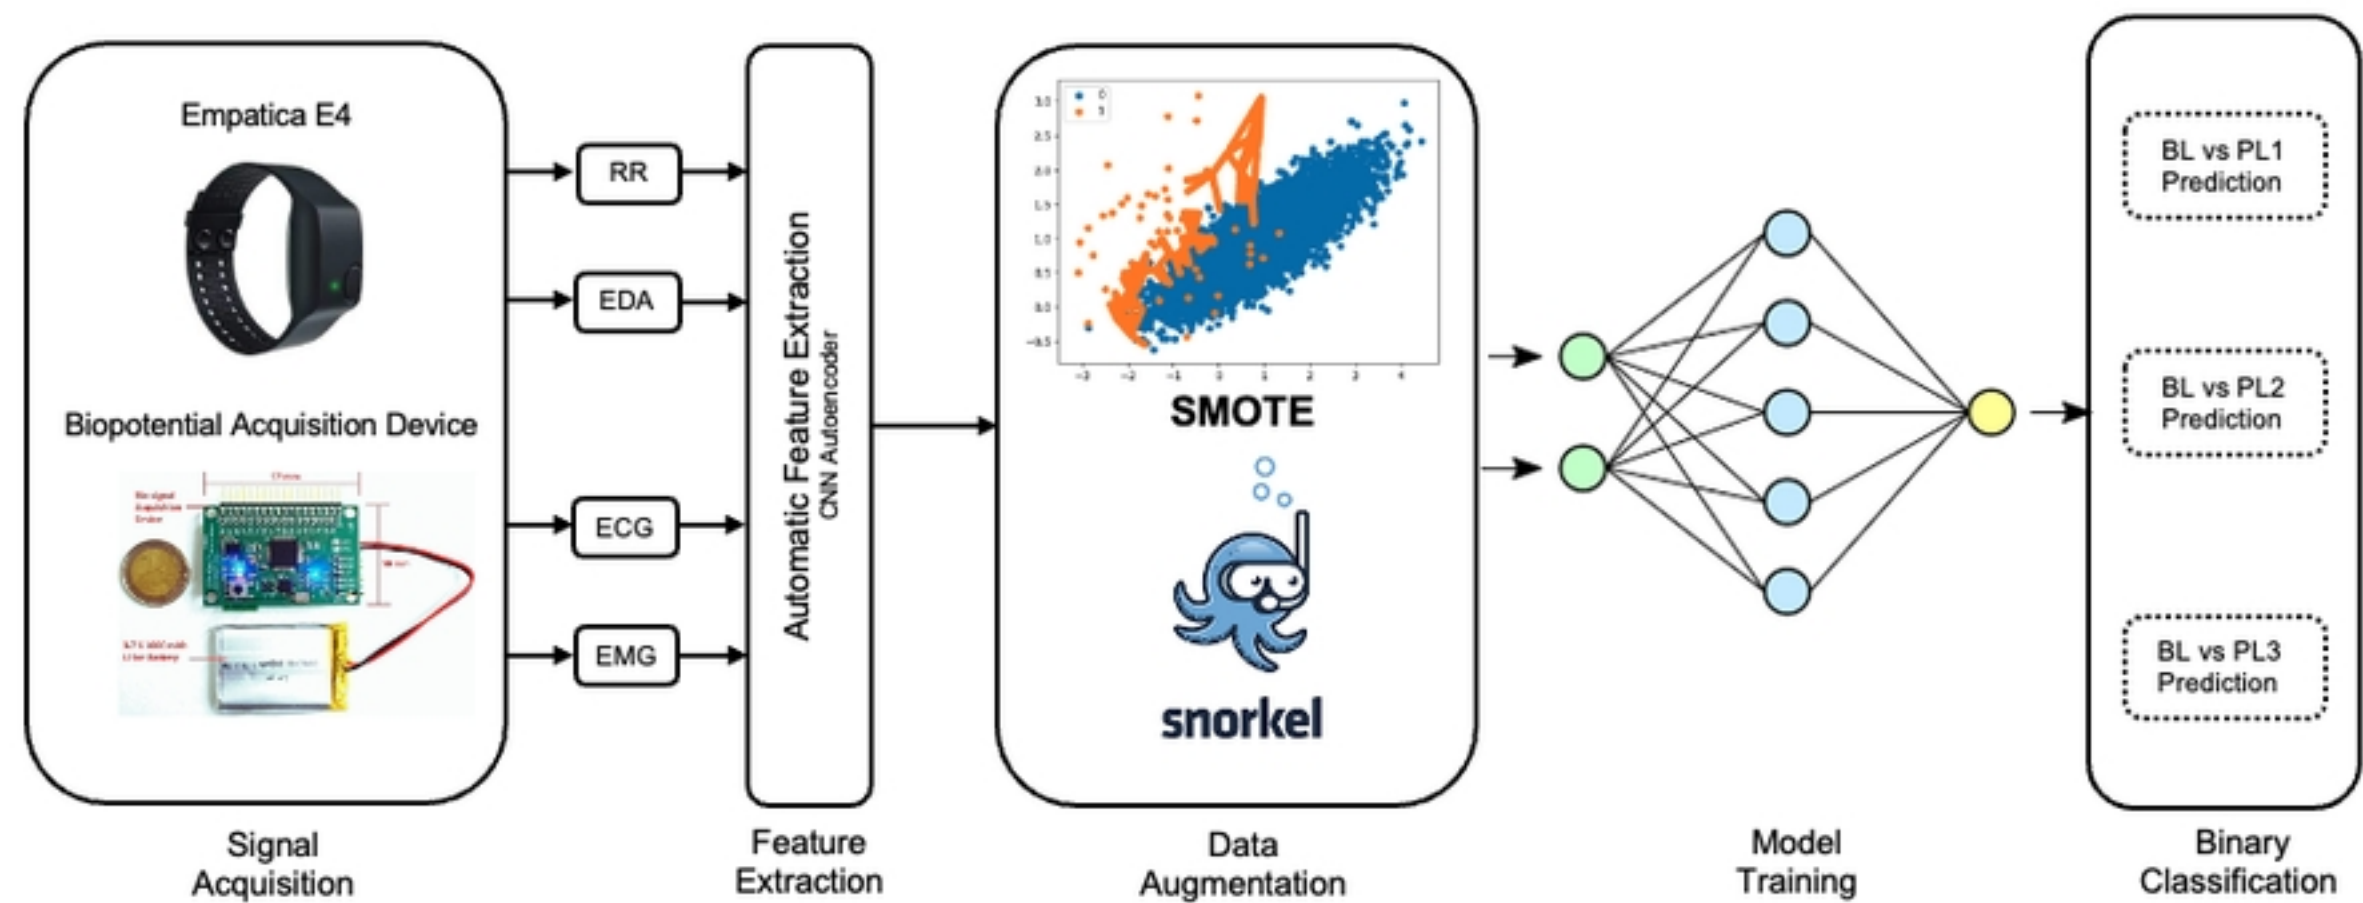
Empatica E4

Biopotential Acquisition Device

RR

EDA

ECG

EMG

Automatic Feature Extraction
CNN Autoencoder

SMOTE

snorkel

BL vs PL1
Prediction

BL vs PL2
Prediction

BL vs PL3
Prediction

Signal
Acquisition

Feature
Extraction

Data
Augmentation

Model
Training

Binary
Classification